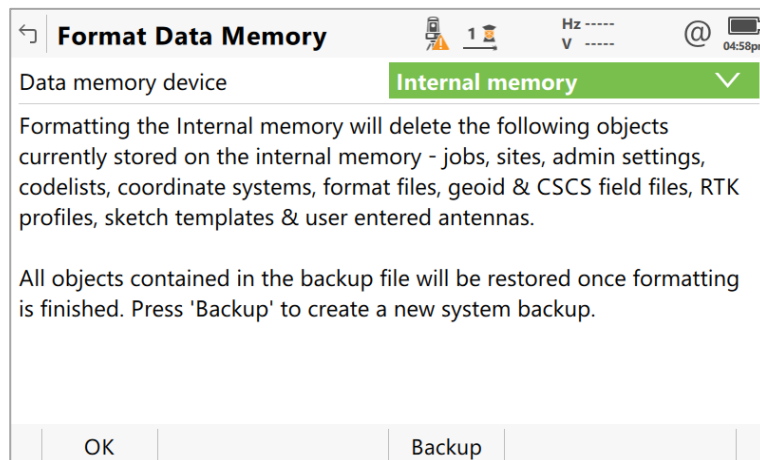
Format Data Memory

1

Hz -----
V -----

@

04:58p

Data memory device

Internal memory

Formatting the Internal memory will delete the following objects currently stored on the internal memory - jobs, sites, admin settings, codelists, coordinate systems, format files, geoid & CSCS field files, RTK profiles, sketch templates & user entered antennas.

All objects contained in the backup file will be restored once formatting is finished. Press 'Backup' to create a new system backup.

OK

Backup